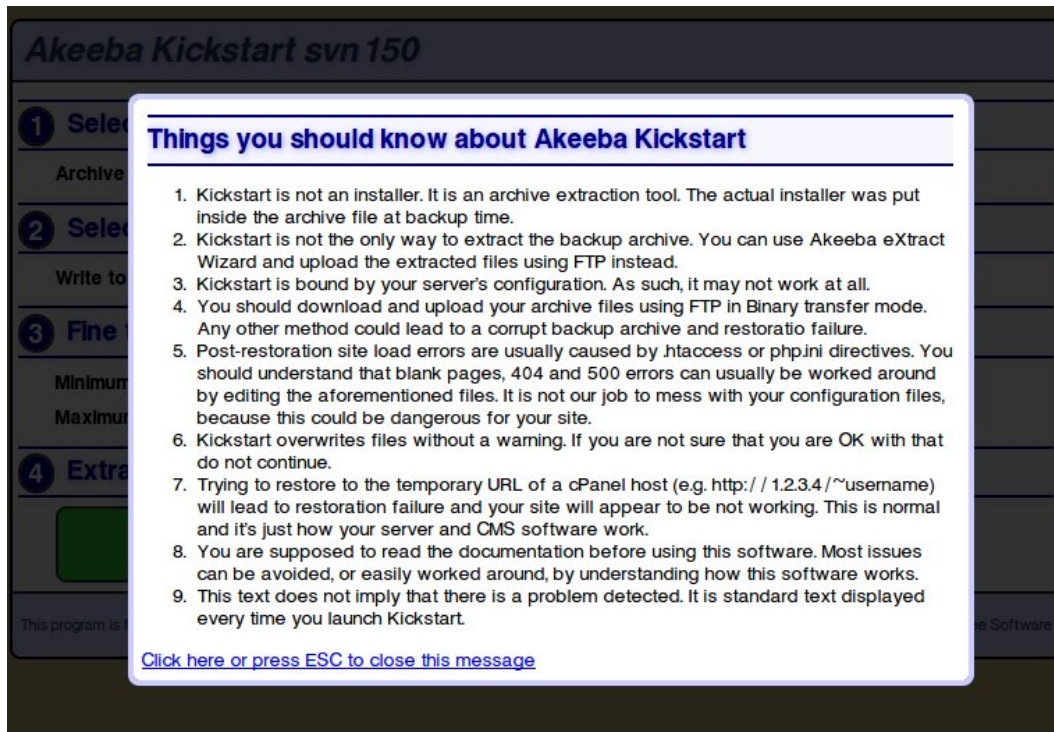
Akeeba Kickstart svn 150

1 Sele

Archive

2 Sele

Write to

3 Fine

Minimum

Maximum

4 Extra

This program is

e Software

Things you should know about Akeeba Kickstart

1. Kickstart is not an installer. It is an archive extraction tool. The actual installer was put inside the archive file at backup time.
2. Kickstart is not the only way to extract the backup archive. You can use Akeeba eXtract Wizard and upload the extracted files using FTP instead.
3. Kickstart is bound by your server's configuration. As such, it may not work at all.
4. You should download and upload your archive files using FTP in Binary transfer mode. Any other method could lead to a corrupt backup archive and restoratio failure.
5. Post-restoration site load errors are usually caused by .htaccess or php.ini directives. You should understand that blank pages, 404 and 500 errors can usually be worked around by editing the aforementioned files. It is not our job to mess with your configuration files, because this could be dangerous for your site.
6. Kickstart overwrites files without a warning. If you are not sure that you are OK with that do not continue.
7. Trying to restore to the temporary URL of a cPanel host (e.g. http://1.2.3.4/~username) will lead to restoration failure and your site will appear to be not working. This is normal and it's just how your server and CMS software work.
8. You are supposed to read the documentation before using this software. Most issues can be avoided, or easily worked around, by understanding how this software works.
9. This text does not imply that there is a problem detected. It is standard text displayed every time you launch Kickstart.

Click here or press ESC to close this message